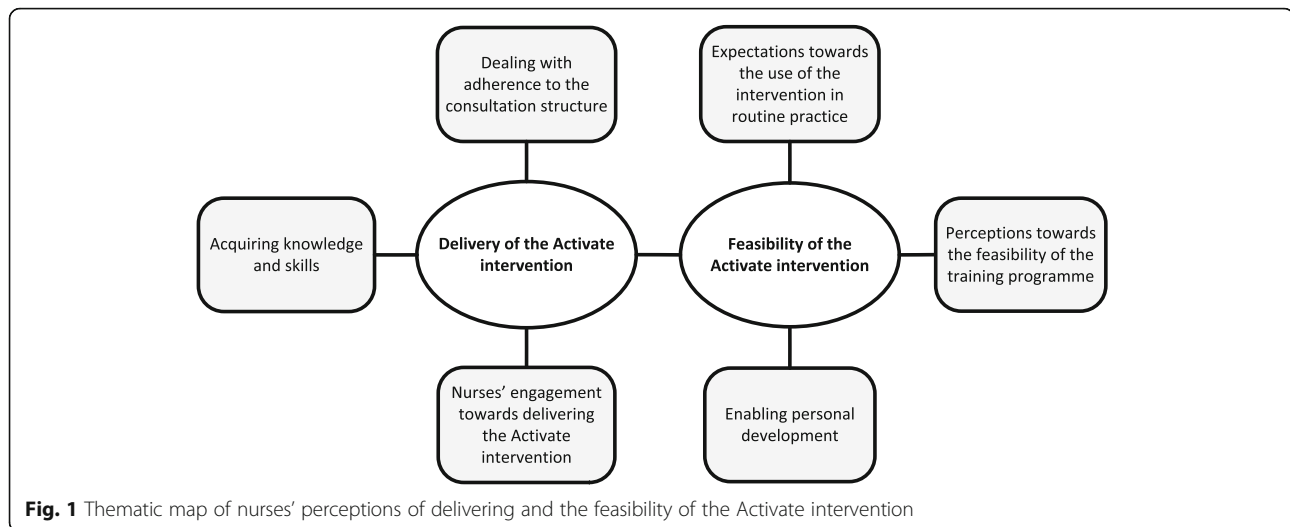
Dealing with adherence to the consultation structure

Expectations towards the use of the intervention in routine practice

Acquiring knowledge and skills

Delivery of the Activate intervention

Feasibility of the Activate intervention

Perceptions towards the feasibility of the training programme

Nurses' engagement towards delivering the Activate intervention

Enabling personal development

**Fig. 1** Thematic map of nurses' perceptions of delivering and the feasibility of the Activate intervention